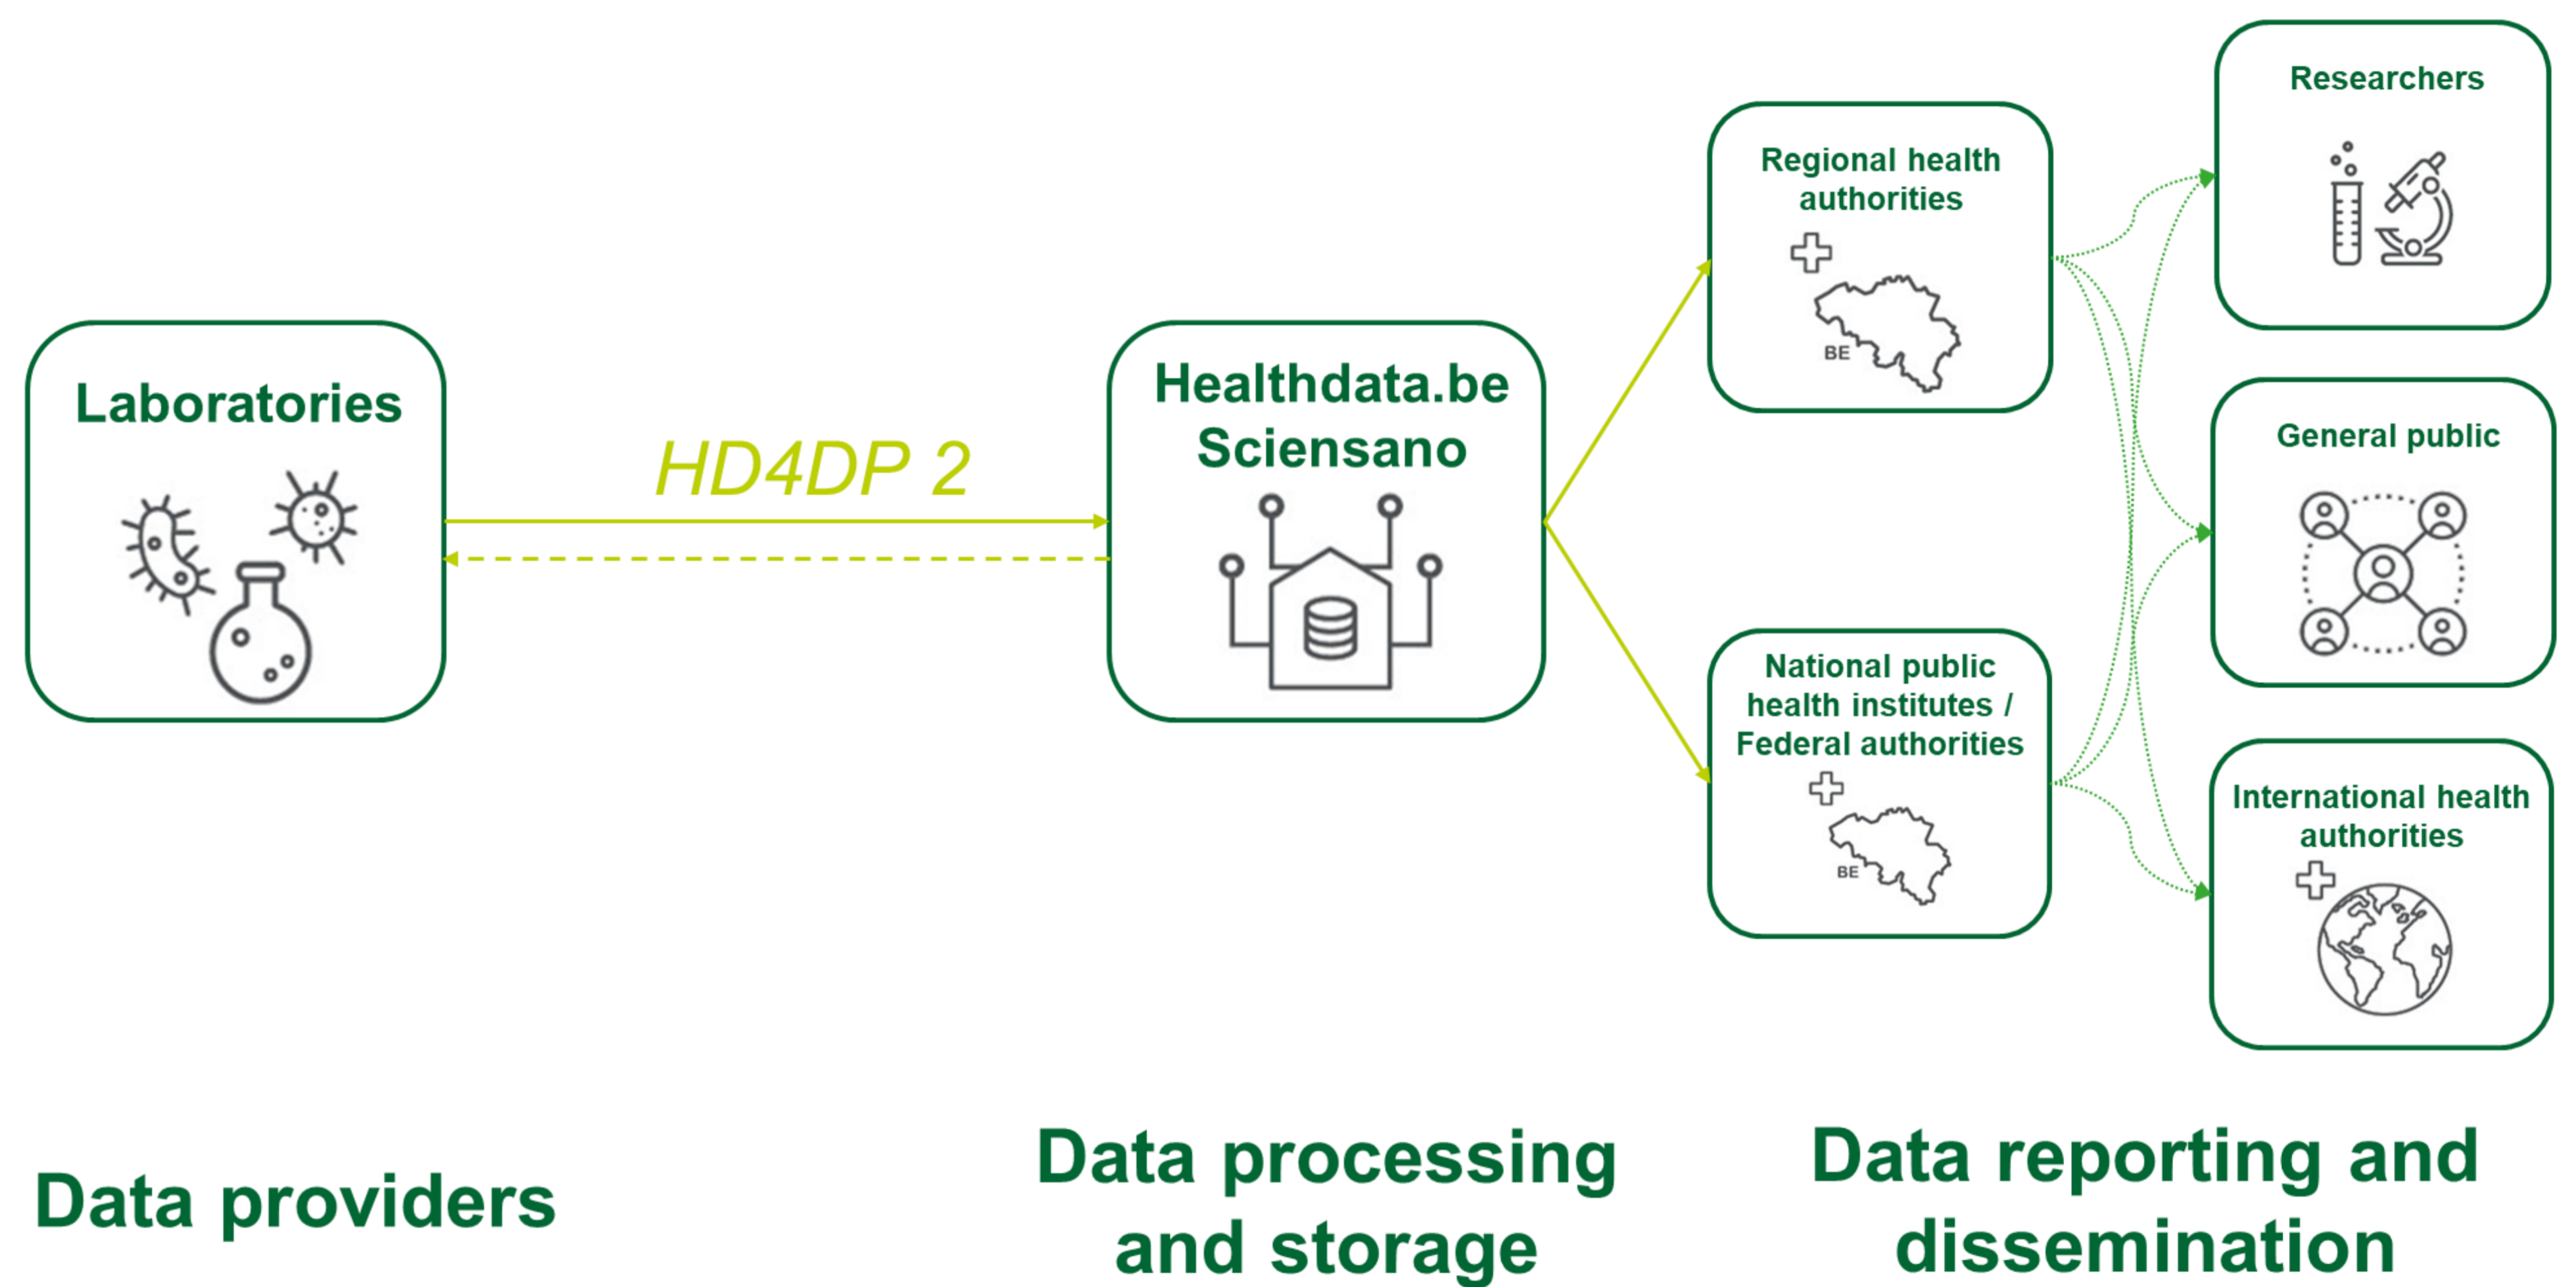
Laboratories

HD4DP 2

Healthdata.be
Sciensano

Regional health authorities

BE

National public health institutes / Federal authorities

BE

Researchers

General public

International health authorities

Data providers

Data processing and storage

Data reporting and dissemination